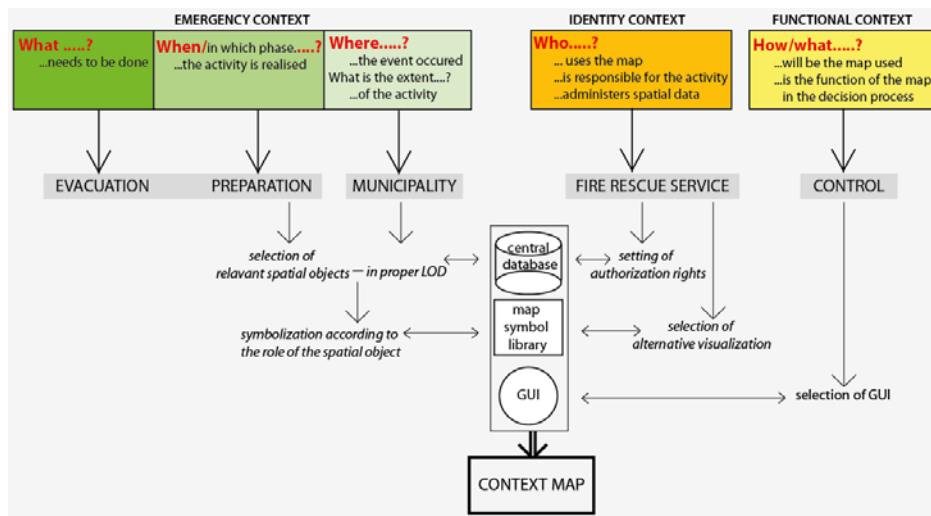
EMERGENCY CONTEXT

What .....?
...needs to be done

When/in which phase.....?
...the activity is realised

Where.....?
...the event occured
What is the extent....?
...of the activity

IDENTITY CONTEXT

Who.....?
... uses the map
...is responsible for the activity
...administers spatial data

FUNCTIONAL CONTEXT

How/what.....?
...will be the map used
...is the function of the map in the decision process

EVACUATION

PREPARATION

MUNICIPALITY

FIRE RESCUE SERVICE

CONTROL

selection of relavant spatial objects — in proper LOD

central database

setting of authorization rights

symbolization according to the role of the spatial object

map symbol library

selection of alternative visualization

GUI

selection of GUI

CONTEXT MAP